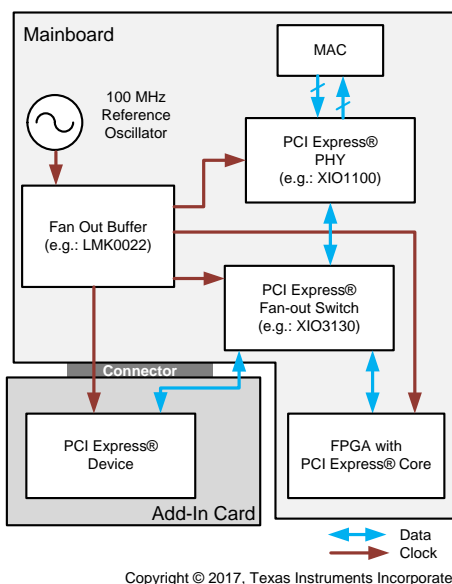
Mainboard

MAC

100 MHz Reference Oscillator

PCI Express® PHY (e.g.: XIO1100)

Fan Out Buffer (e.g.: LMK0022)

PCI Express® Fan-out Switch (e.g.: XIO3130)

Connector

PCI Express® Device

FPGA with PCI Express® Core

Add-In Card

Data

Clock

Copyright © 2017, Texas Instruments Incorporate